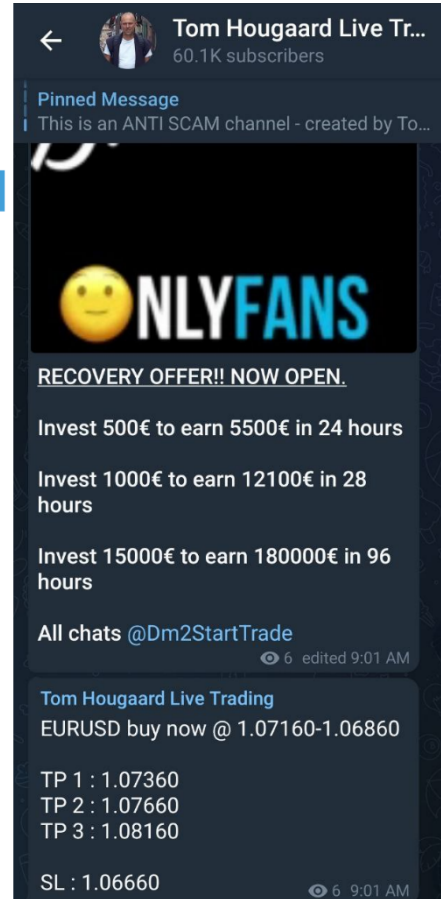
Tom Hougaard Live Tr...
60.1K subscribers

Pinned Message
This is an ANTI SCAM channel - created by To...

NLYFANS

RECOVERY OFFER!! NOW OPEN.

Invest 500€ to earn 5500€ in 24 hours

Invest 1000€ to earn 12100€ in 28 hours

Invest 15000€ to earn 180000€ in 96 hours

All chats @Dm2StartTrade

6 edited 9:01 AM

Tom Hougaard Live Trading
EURUSD buy now @ 1.07160-1.06860

TP 1 : 1.07360
TP 2 : 1.07660
TP 3 : 1.08160

SL : 1.06660

6 9:01 AM